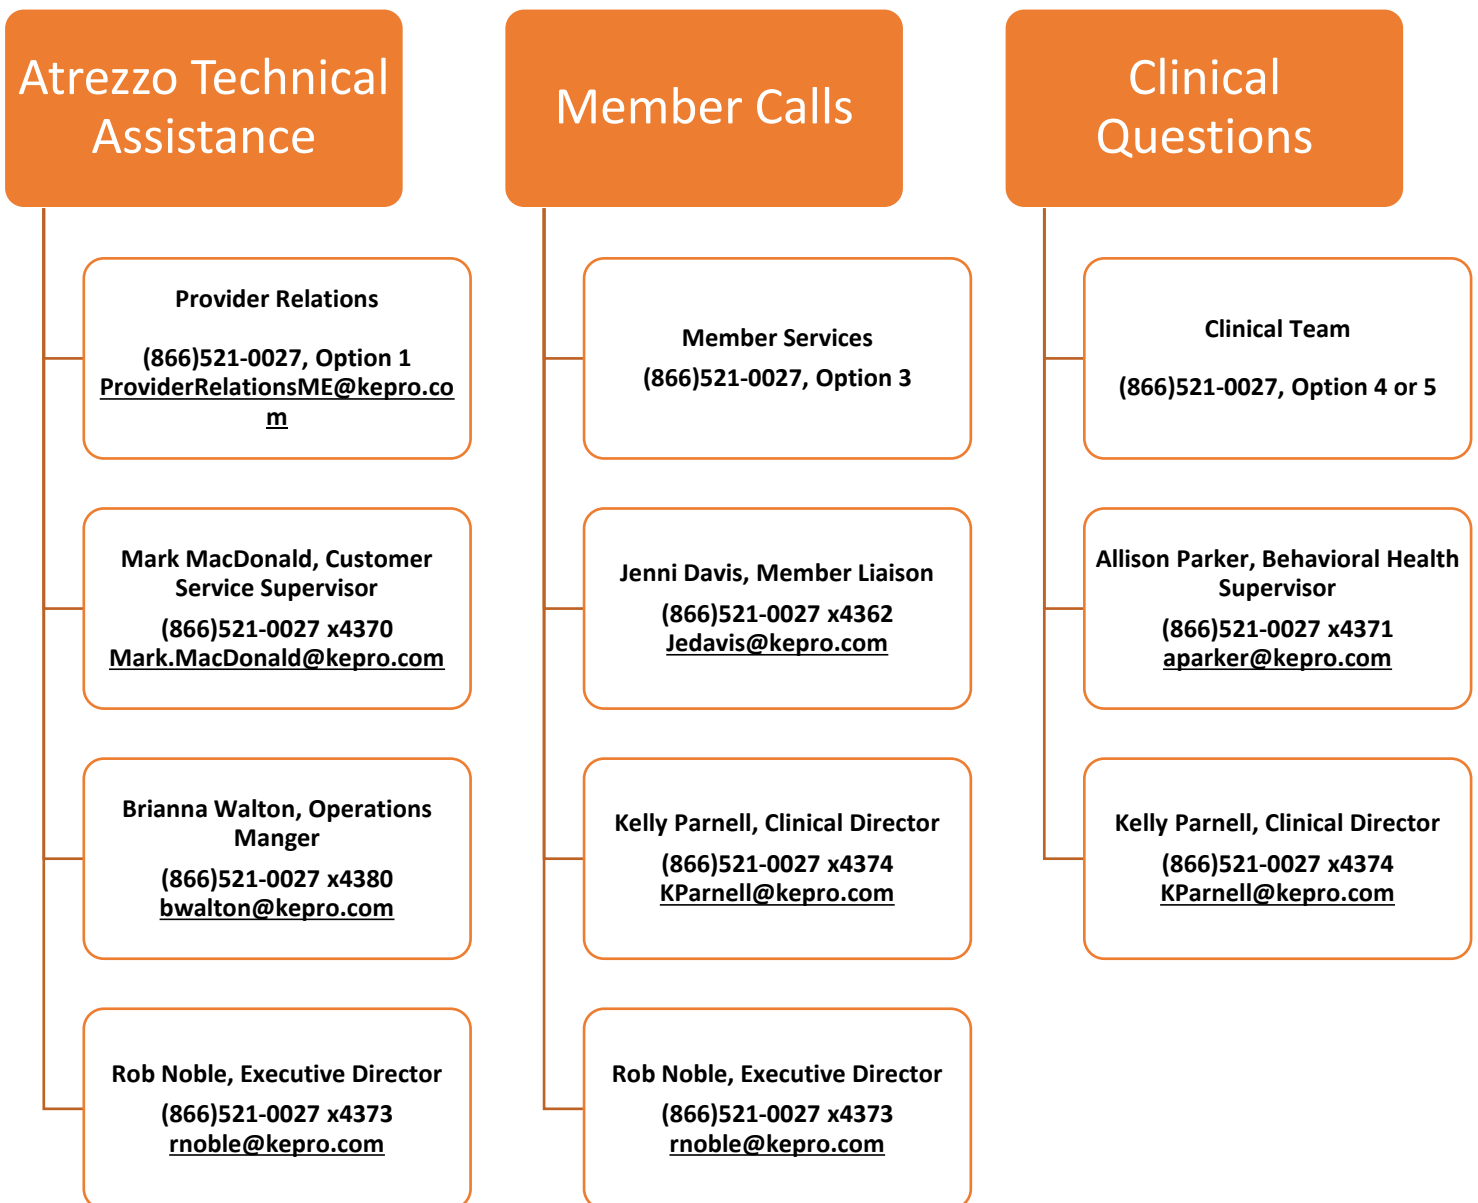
Atrezzo Technical Assistance

Provider Relations

(866)521-0027, Option 1
ProviderRelationsME@kepro.com

Mark MacDonald, Customer Service Supervisor
(866)521-0027 x4370
Mark.MacDonald@kepro.com

Brianna Walton, Operations Manger
(866)521-0027 x4380
bwalton@kepro.com

Rob Noble, Executive Director
(866)521-0027 x4373
rnoble@kepro.com

Member Calls

Member Services
(866)521-0027, Option 3

Jenni Davis, Member Liaison
(866)521-0027 x4362
Jedavis@kepro.com

Kelly Parnell, Clinical Director
(866)521-0027 x4374
KParnell@kepro.com

Rob Noble, Executive Director
(866)521-0027 x4373
rnoble@kepro.com

Clinical Questions

Clinical Team

(866)521-0027, Option 4 or 5

Allison Parker, Behavioral Health Supervisor
(866)521-0027 x4371
aparker@kepro.com

Kelly Parnell, Clinical Director
(866)521-0027 x4374
KParnell@kepro.com